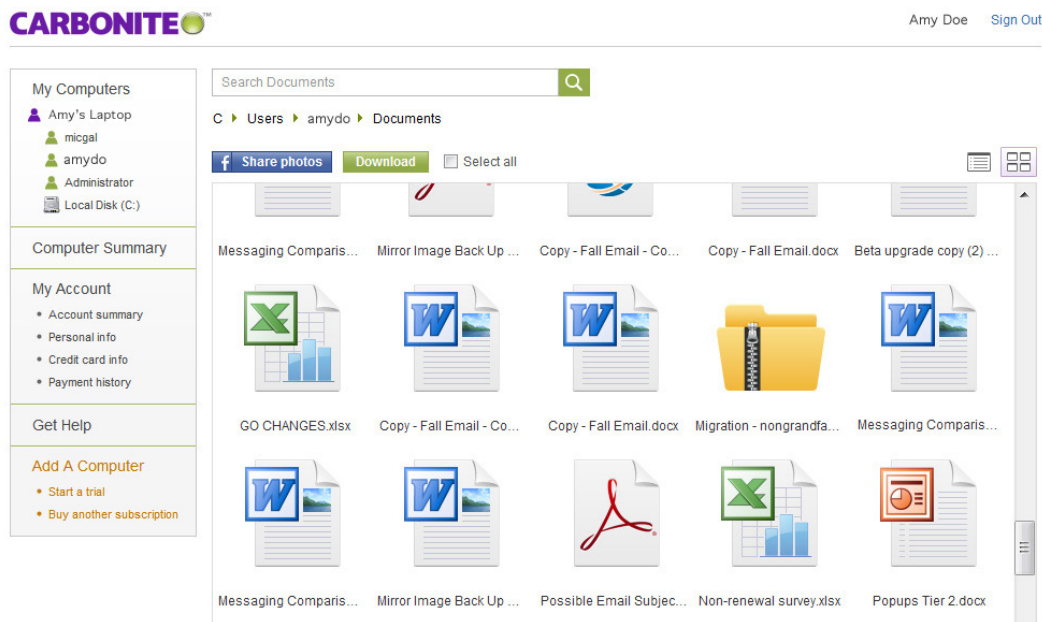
CARBONITE

Amy Doe Sign Out

My Computers
Amy's Laptop
micgal
amydo
Administrator
Local Disk (C:)

Computer Summary

My Account
• Account summary
• Personal info
• Credit card info
• Payment history

Get Help

Add A Computer
• Start a trial
• Buy another subscription

Search Documents

C ▸ Users ▸ amydo ▸ Documents

Share photos Download Select all

Messaging Comparis... Mirror Image Back Up ... Copy - Fall Email - Co... Copy - Fall Email.docx Beta upgrade copy (2) ...

GO CHANGES.xlsx Copy - Fall Email - Co... Copy - Fall Email.docx Migration - nongrandfa... Messaging Comparis...

Messaging Comparis... Mirror Image Back Up ... Possible Email Subjec... Non-renewal survey.xlsx Popups Tier 2.docx